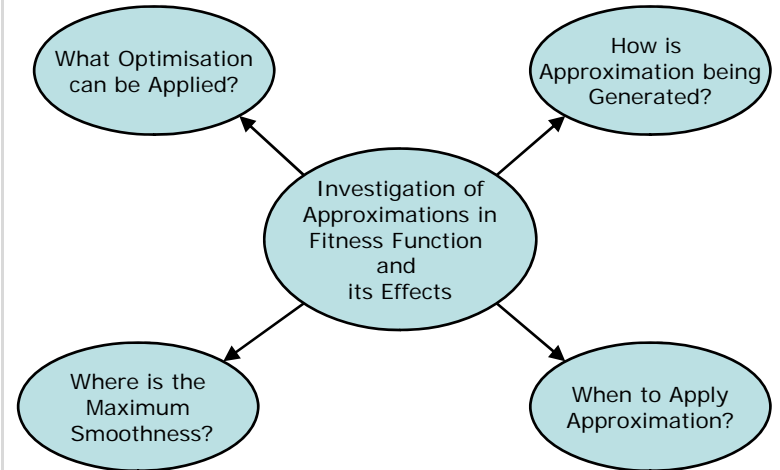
What Optimisation can be Applied?

How is Approximation being Generated?

Investigation of Approximations in Fitness Function and its Effects

Where is the Maximum Smoothness?

When to Apply Approximation?